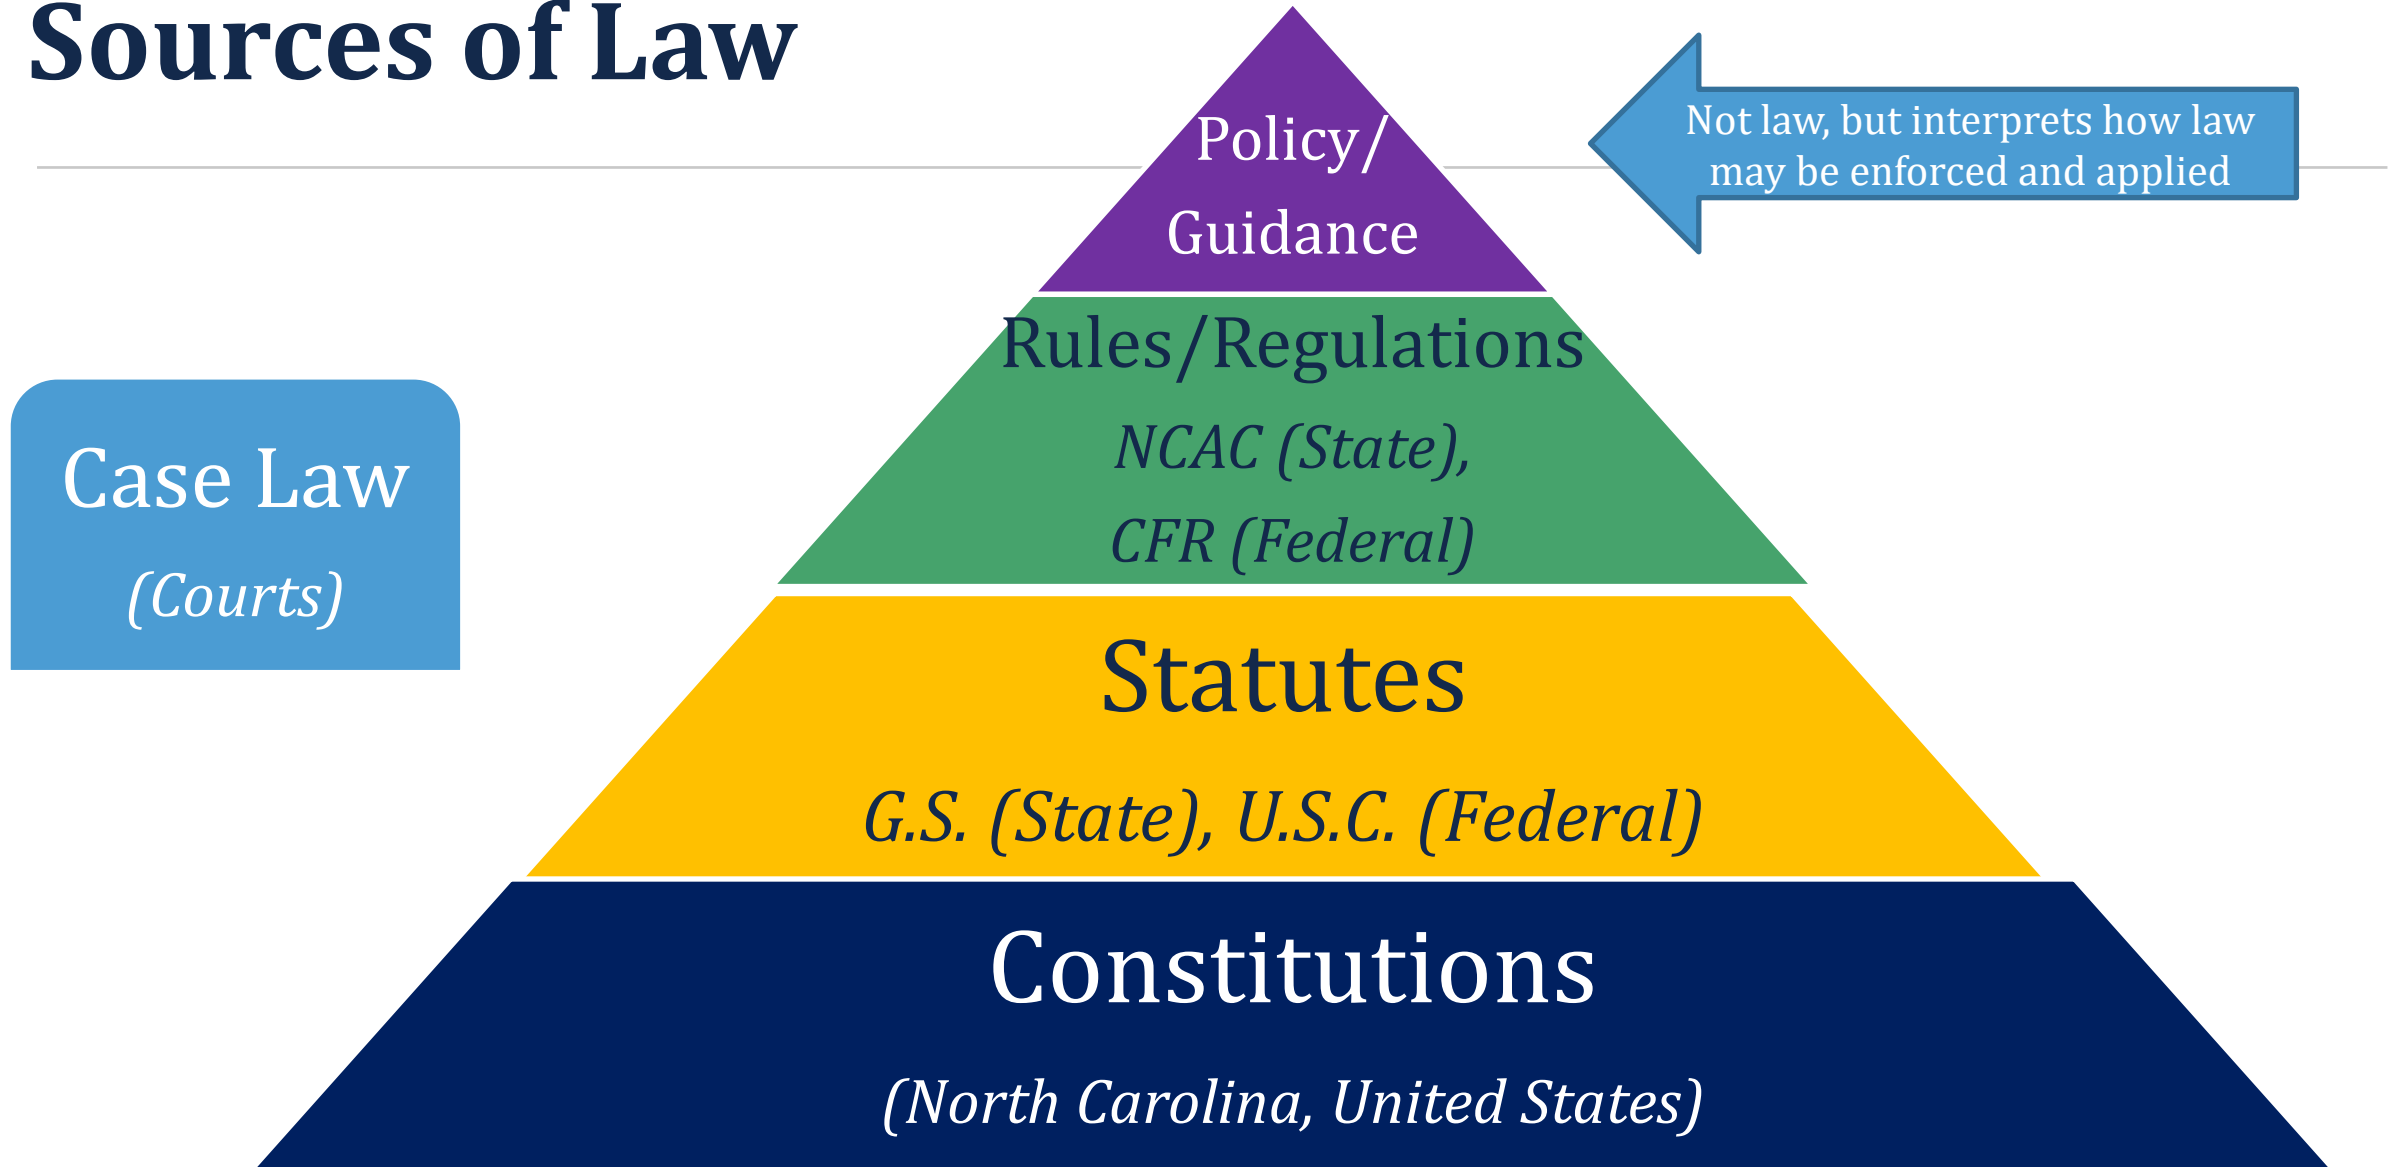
Sources of Law

Policy/ Guidance

Not law, but interprets how law may be enforced and applied

Rules/Regulations
NCAC (State), CFR (Federal)

Case Law
(Courts)

Statutes
G.S. (State), U.S.C. (Federal)

Constitutions
(North Carolina, United States)